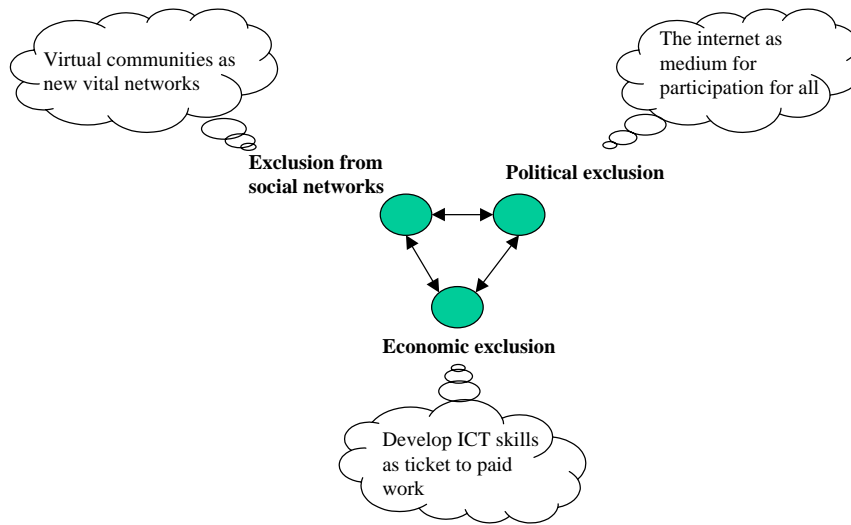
Virtual communities as new vital networks

The internet as medium for participation for all

Exclusion from social networks

Political exclusion

Economic exclusion

Develop ICT skills as ticket to paid work